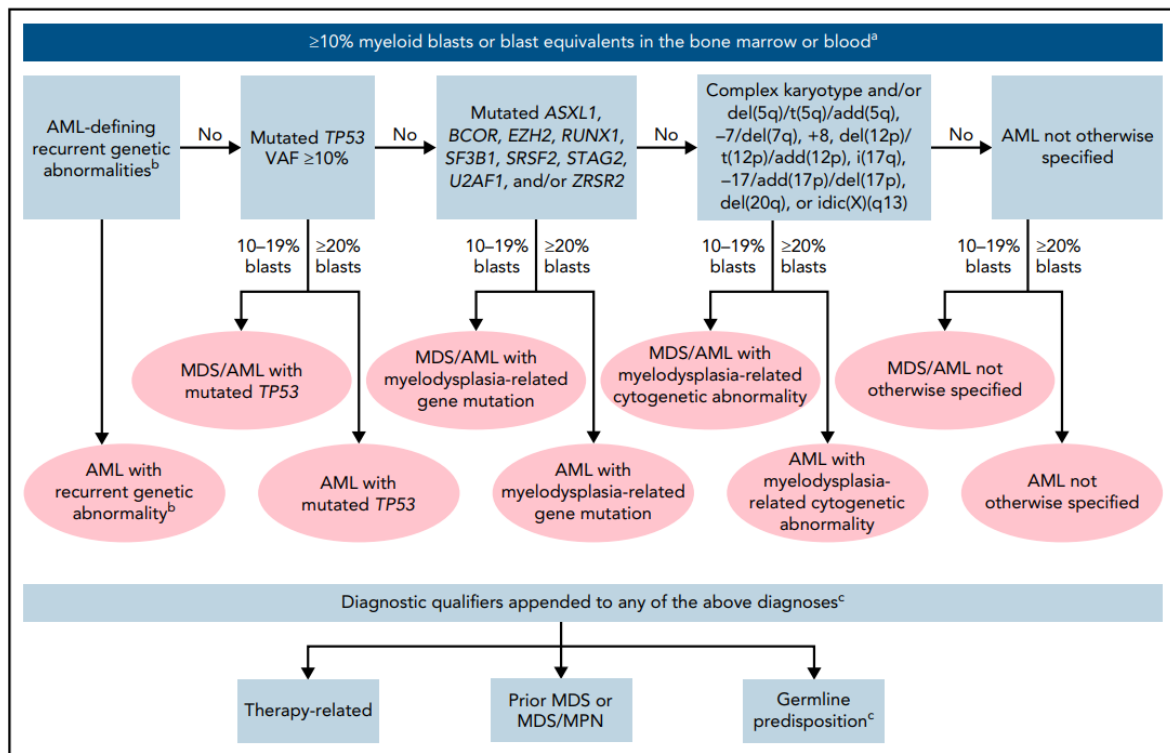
≥10% myeloid blasts or blast equivalents in the bone marrow or blood$^{a}$

AML-defining recurrent genetic abnormalities$^{b}$

No

Mutated *TP53* VAF ≥10%

No

Mutated *ASXL1*, *BCOR*, *EZH2*, *RUNX1*, *SF3B1*, *SRSF2*, *STAG2*, *U2AF1*, and/or *ZRSR2*

No

Complex karyotype and/or del(5q)/t(5q)/add(5q), −7/del(7q), +8, del(12p)/t(12p)/add(12p), i(17q), −17/add(17p)/del(17p), del(20q), or idic(X)(q13)

No

AML not otherwise specified

10–19% blasts

≥20% blasts

10–19% blasts

≥20% blasts

10–19% blasts

≥20% blasts

10–19% blasts

≥20% blasts

MDS/AML with mutated *TP53*

MDS/AML with myelodysplasia-related gene mutation

MDS/AML with myelodysplasia-related cytogenetic abnormality

MDS/AML not otherwise specified

AML with recurrent genetic abnormality$^{b}$

AML with mutated *TP53*

AML with myelodysplasia-related gene mutation

AML with myelodysplasia-related cytogenetic abnormality

AML not otherwise specified

Diagnostic qualifiers appended to any of the above diagnoses$^{c}$

Therapy-related

Prior MDS or MDS/MPN

Germline predisposition$^{c}$